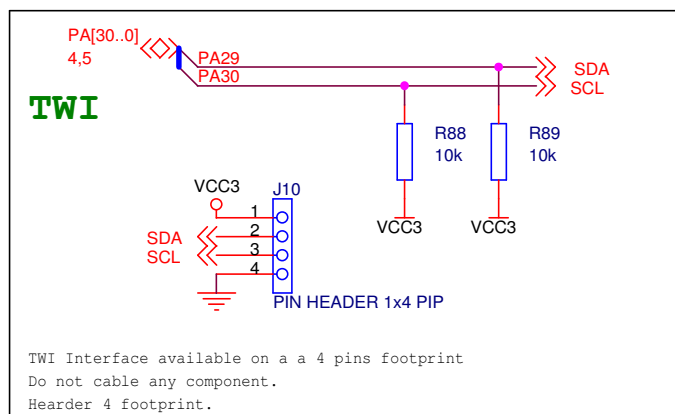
PA[30..0]
4,5

PA29
PA30

SDA
SCL

TWI

R88
10k

R89
10k

VCC3
J10
1
2
3
4
SDA
SCL

VCC3
VCC3

PIN HEADER 1x4 PIP

TWI Interface available on a a 4 pins footprint
Do not cable any component.
Hearder 4 footprint.